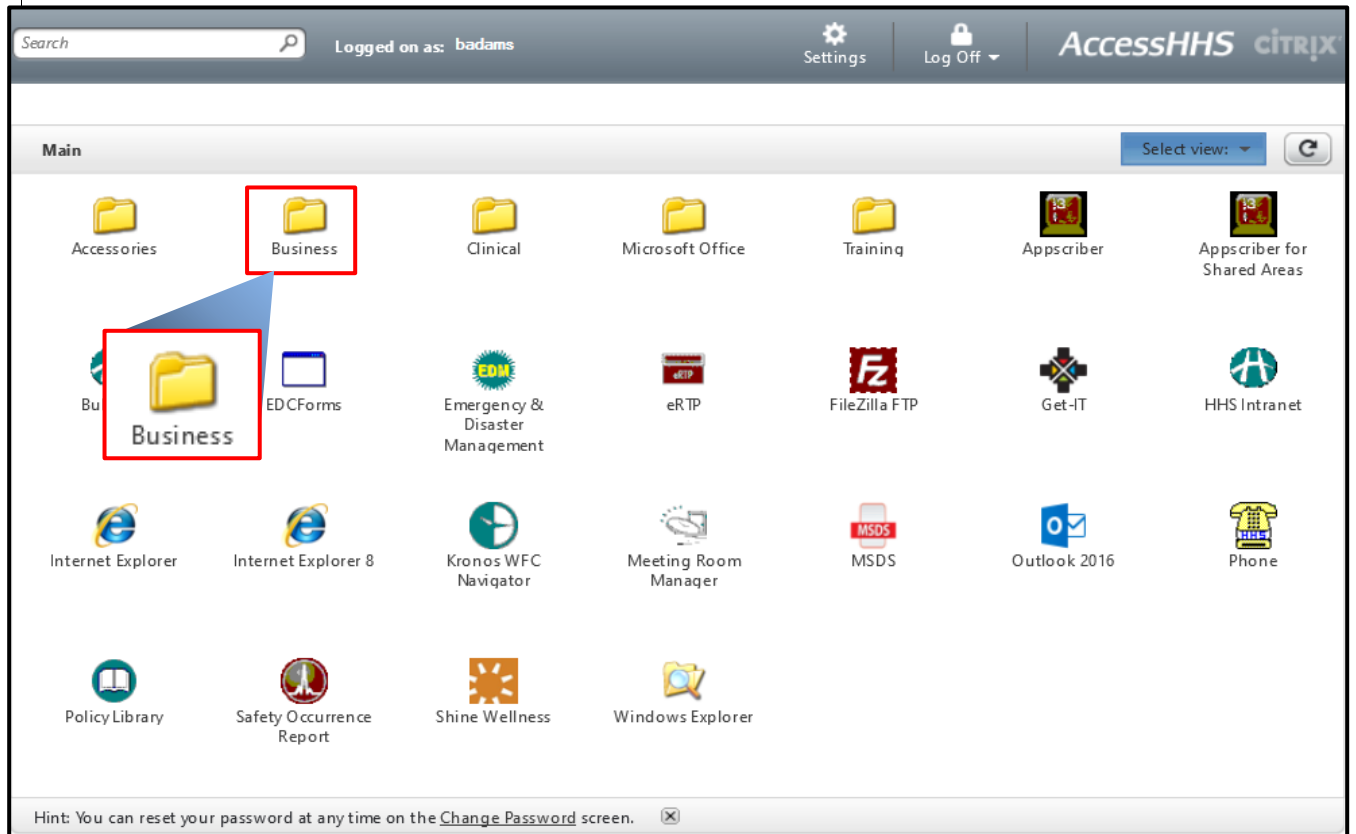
Search

Logged on as: badams

Settings

Log Off

AccessHHS CiTRIX

Main

Select view:

Accessories

Business

Clinical

Microsoft Office

Training

Appscriber

Appscriber for Shared Areas

Bu

Business

EDCForms

EDM

Emergency & Disaster Management

eRTP

eRTP

FileZilla FTP

Get-IT

HHS Intranet

Internet Explorer

Internet Explorer 8

Kronos WFC Navigator

Meeting Room Manager

MSDS

MSDS

Outlook 2016

HHS

Phone

Policy Library

Safety Occurrence Report

Shine Wellness

Windows Explorer

Hint: You can reset your password at any time on the Change Password screen.